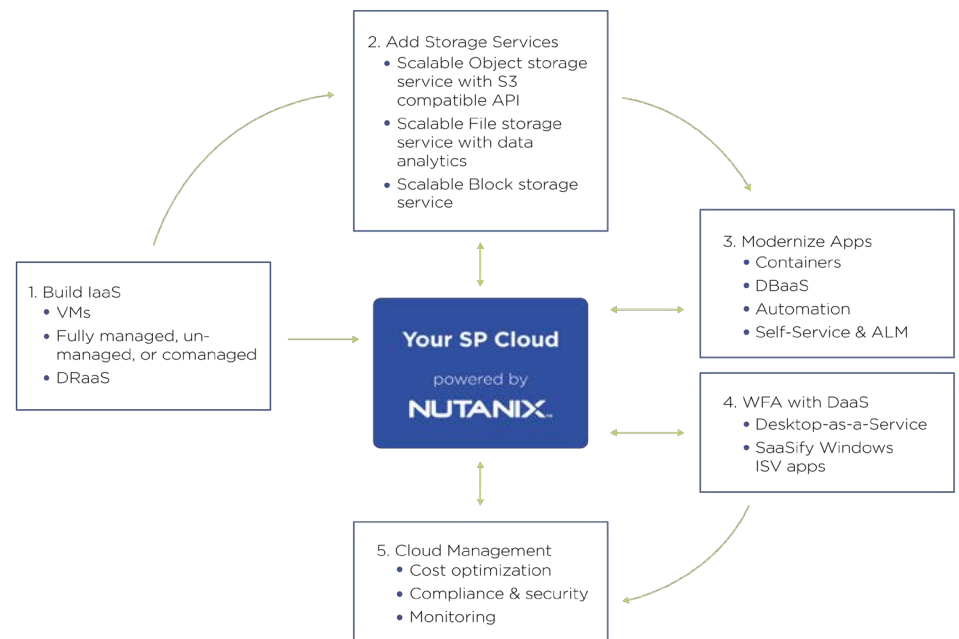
2. Add Storage Services
- Scalable Object storage service with S3 compatible API
- Scalable File storage service with data analytics
- Scalable Block storage service

1. Build IaaS
- VMs
- Fully managed, unmanaged, or comanaged
- DRaaS

Your SP Cloud
powered by
NUTANIX

3. Modernize Apps
- Containers
- DBaaS
- Automation
- Self-Service & ALM

4. WFA with DaaS
- Desktop-as-a-Service
- SaaSify Windows ISV apps

5. Cloud Management
- Cost optimization
- Compliance & security
- Monitoring